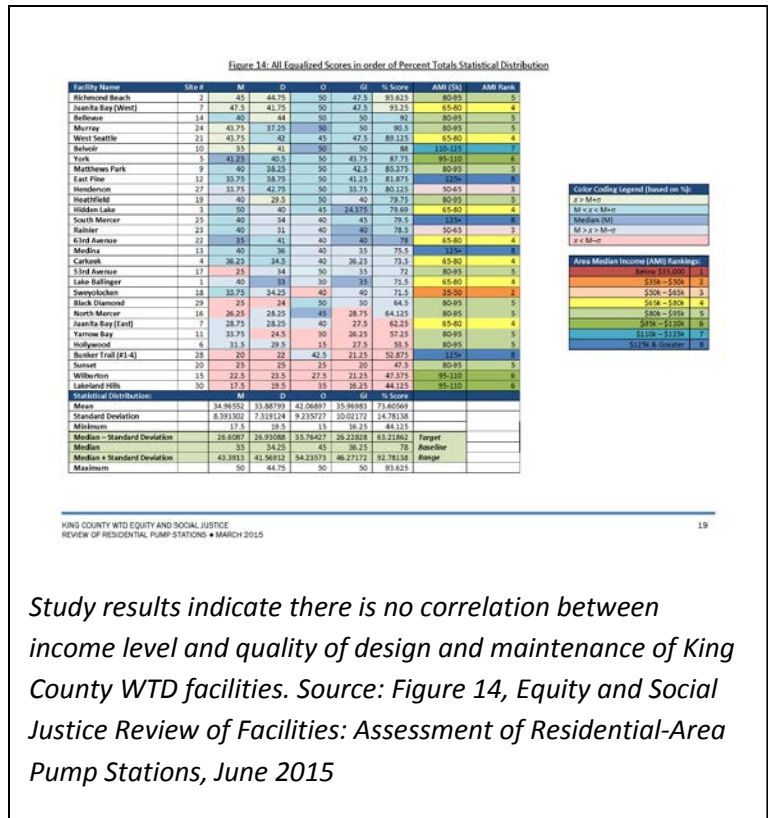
Figure 14: All Equalized Scores in order of Percent Totals Statistical Distribution

| Facility Name | Site # | M | D | O | GI | % Score | AMI ($k) | AMI Rank |
|---|---|---|---|---|---|---|---|---|
| Richmond Beach | 2 | 45 | 44.75 | 50 | 47.5 | 93.625 | 80-95 | 5 |
| Juanita Bay (West) | 7 | 47.5 | 41.75 | 50 | 47.5 | 93.25 | 65-80 | 4 |
| Bellevue | 14 | 40 | 44 | 50 | 50 | 92 | 80-95 | 5 |
| Murray | 24 | 43.75 | 37.25 | 50 | 50 | 90.5 | 80-95 | 5 |
| West Seattle | 21 | 43.75 | 42 | 45 | 47.5 | 89.125 | 65-80 | 4 |
| Belvoir | 10 | 35 | 41 | 50 | 50 | 88 | 110-125 | 7 |
| York | 5 | 41.25 | 40.5 | 50 | 43.75 | 87.75 | 95-110 | 6 |
| Matthews Park | 9 | 40 | 38.25 | 50 | 42.5 | 85.375 | 80-95 | 5 |
| East Pine | 12 | 33.75 | 38.75 | 50 | 41.25 | 81.875 | 125+ | 8 |
| Henderson | 27 | 33.75 | 42.75 | 50 | 33.75 | 80.125 | 50-65 | 3 |
| Heathfield | 19 | 40 | 29.5 | 50 | 40 | 79.75 | 80-95 | 5 |
| Hidden Lake | 3 | 50 | 40 | 45 | 24.375 | 79.69 | 65-80 | 4 |
| South Mercer | 25 | 40 | 34 | 40 | 45 | 79.5 | 125+ | 8 |
| Rainier | 23 | 40 | 31 | 40 | 40 | 78.5 | 50-65 | 3 |
| 63rd Avenue | 22 | 35 | 41 | 40 | 40 | 78 | 65-80 | 4 |
| Medina | 13 | 40 | 36 | 40 | 35 | 75.5 | 125+ | 8 |
| Carkeek | 4 | 36.25 | 34.5 | 40 | 36.25 | 73.5 | 65-80 | 4 |
| 53rd Avenue | 17 | 25 | 34 | 50 | 35 | 72 | 80-95 | 5 |
| Lake Ballinger | 1 | 40 | 33 | 30 | 35 | 71.5 | 65-80 | 4 |
| Sweyolocken | 18 | 33.75 | 34.25 | 40 | 40 | 71.5 | 35-50 | 2 |
| Black Diamond | 29 | 25 | 24 | 50 | 30 | 64.5 | 80-95 | 5 |
| North Mercer | 16 | 26.25 | 28.25 | 45 | 28.75 | 64.125 | 80-95 | 5 |
| Juanita Bay (East) | 7 | 28.75 | 28.25 | 40 | 27.5 | 62.25 | 65-80 | 4 |
| Yarrow Bay | 11 | 33.75 | 24.5 | 30 | 26.25 | 57.25 | 80-95 | 5 |
| Hollywood | 6 | 31.5 | 29.5 | 15 | 27.5 | 51.5 | 80-95 | 5 |
| Bunker Trail (#1-4) | 28 | 20 | 22 | 42.5 | 21.25 | 52.875 | 125+ | 8 |
| Sunset | 20 | 25 | 25 | 25 | 20 | 47.5 | 80-95 | 5 |
| Wilburton | 15 | 22.5 | 23.5 | 27.5 | 21.25 | 47.375 | 95-110 | 6 |
| Lakeland Hills | 30 | 17.5 | 19.5 | 35 | 16.25 | 44.125 | 95-110 | 6 |
| Statistical Distribution: | | M | D | O | GI | % Score | | |
| Mean | | 34.96552 | 33.88793 | 42.06897 | 35.96983 | 73.40560 | | |
| Standard Deviation | | 8.391302 | 7.319124 | 9.235727 | 10.02172 | 14.78138 | | |
| Minimum | | 17.5 | 19.5 | 15 | 16.25 | 44.125 | | |
| Median – Standard Deviation | | 26.6087 | 26.93088 | 35.76427 | 26.22828 | 63.21862 | Target | |
| Median | | 35 | 34.25 | 45 | 36.25 | 78 | Baseline | |
| Median + Standard Deviation | | 43.3913 | 41.56912 | 54.23573 | 46.27172 | 92.78138 | Range | |
| Maximum | | 50 | 44.75 | 50 | 50 | 93.625 | | |

Color Coding Legend (based on %):
x > M+σ
M < x < M+σ
Median (M)
M > x > M−σ
x < M−σ

Area Median Income (AMI) Rankings:
Below $35,000 1
$35k – $50k 2
$50k – $65k 3
$65k – $80k 4
$80k – $95k 5
$95k – $110k 6
$110k – $125k 7
$125k & Greater 8

KING COUNTY WTD EQUITY AND SOCIAL JUSTICE
REVIEW OF RESIDENTIAL PUMP STATIONS • MARCH 2015

19

Study results indicate there is no correlation between income level and quality of design and maintenance of King County WTD facilities. Source: Figure 14, Equity and Social Justice Review of Facilities: Assessment of Residential-Area Pump Stations, June 2015